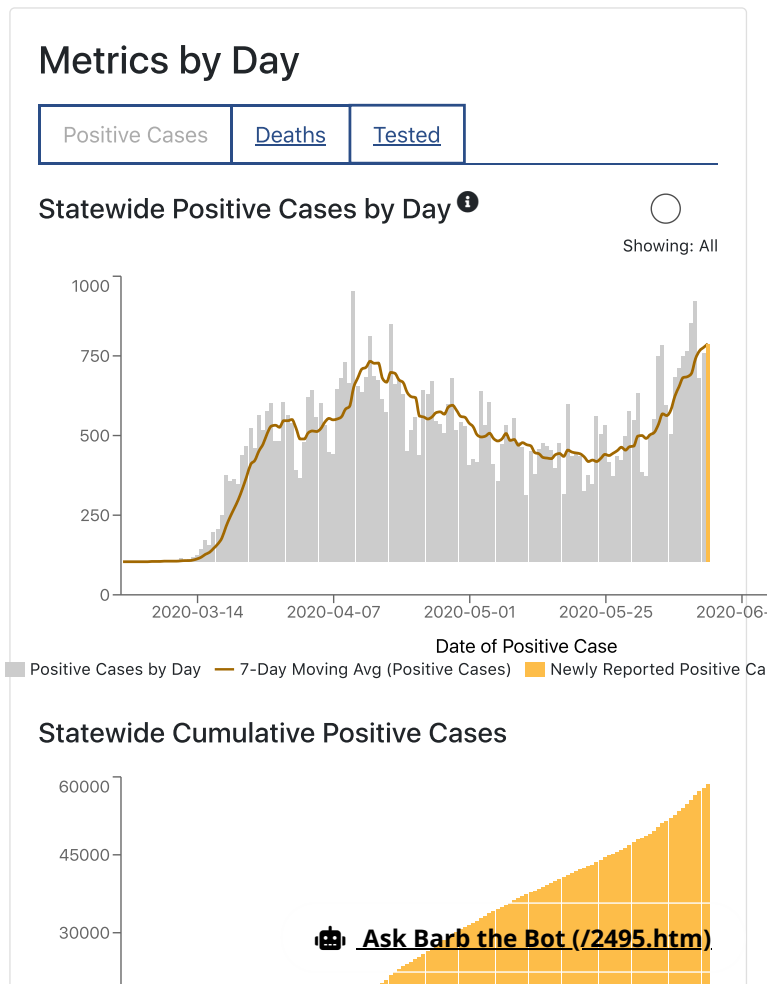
Metrics by Day

Positive Cases | Deaths | Tested

Statewide Positive Cases by Day

Showing: All

1000
750
500
250
0

2020-03-14 2020-04-07 2020-05-01 2020-05-25 2020-06-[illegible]

Date of Positive Case

Positive Cases by Day 7-Day Moving Avg (Positive Cases) Newly Reported Positive Ca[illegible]

Statewide Cumulative Positive Cases

60000
45000
30000

Ask Barb the Bot (/2495.htm)